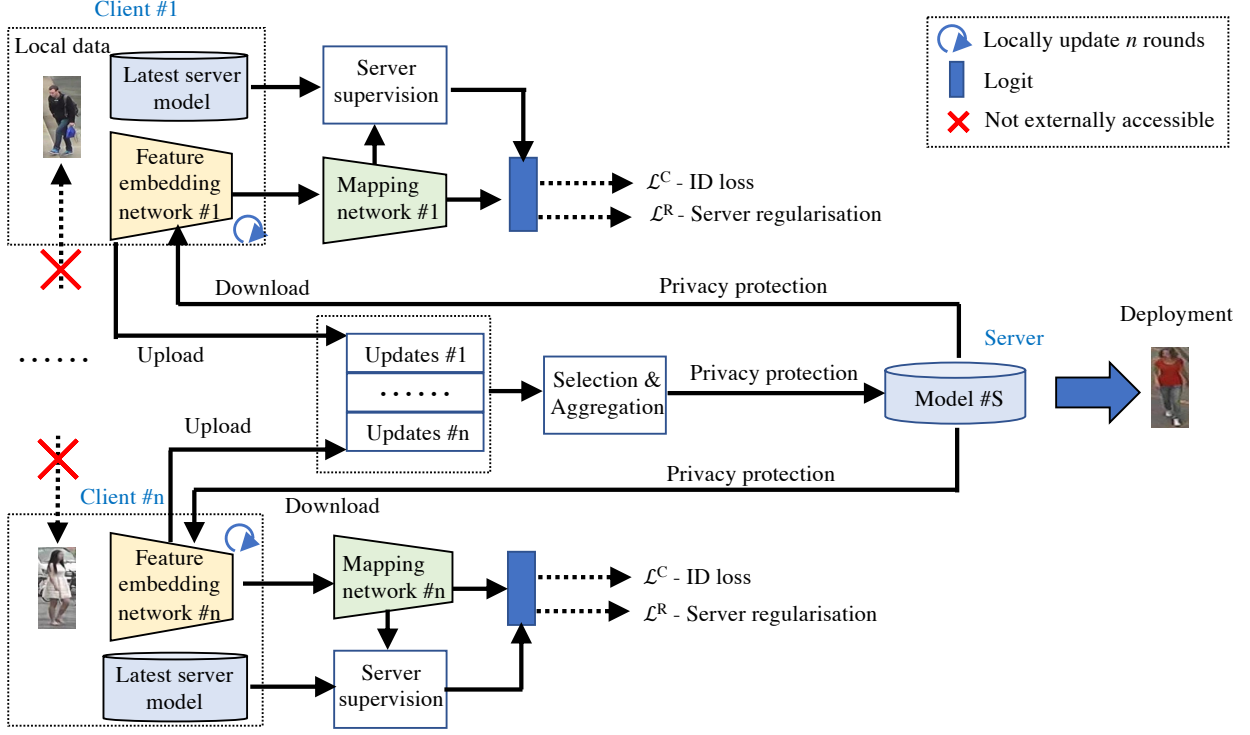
Client #1

Local data

Latest server model

Server supervision

Feature embedding network #1

Mapping network #1

$\mathcal{L}^{C}$ - ID loss

$\mathcal{L}^{R}$ - Server regularisation

Locally update $n$ rounds

Logit

Not externally accessible

Download

Privacy protection

Upload

Updates #1

. . . . . .

Updates #n

Selection & Aggregation

Privacy protection

Server

Model #S

Deployment

. . . . . .

Upload

Privacy protection

Client #n

Download

Feature embedding network #n

Mapping network #n

$\mathcal{L}^{C}$ - ID loss

$\mathcal{L}^{R}$ - Server regularisation

Latest server model

Server supervision